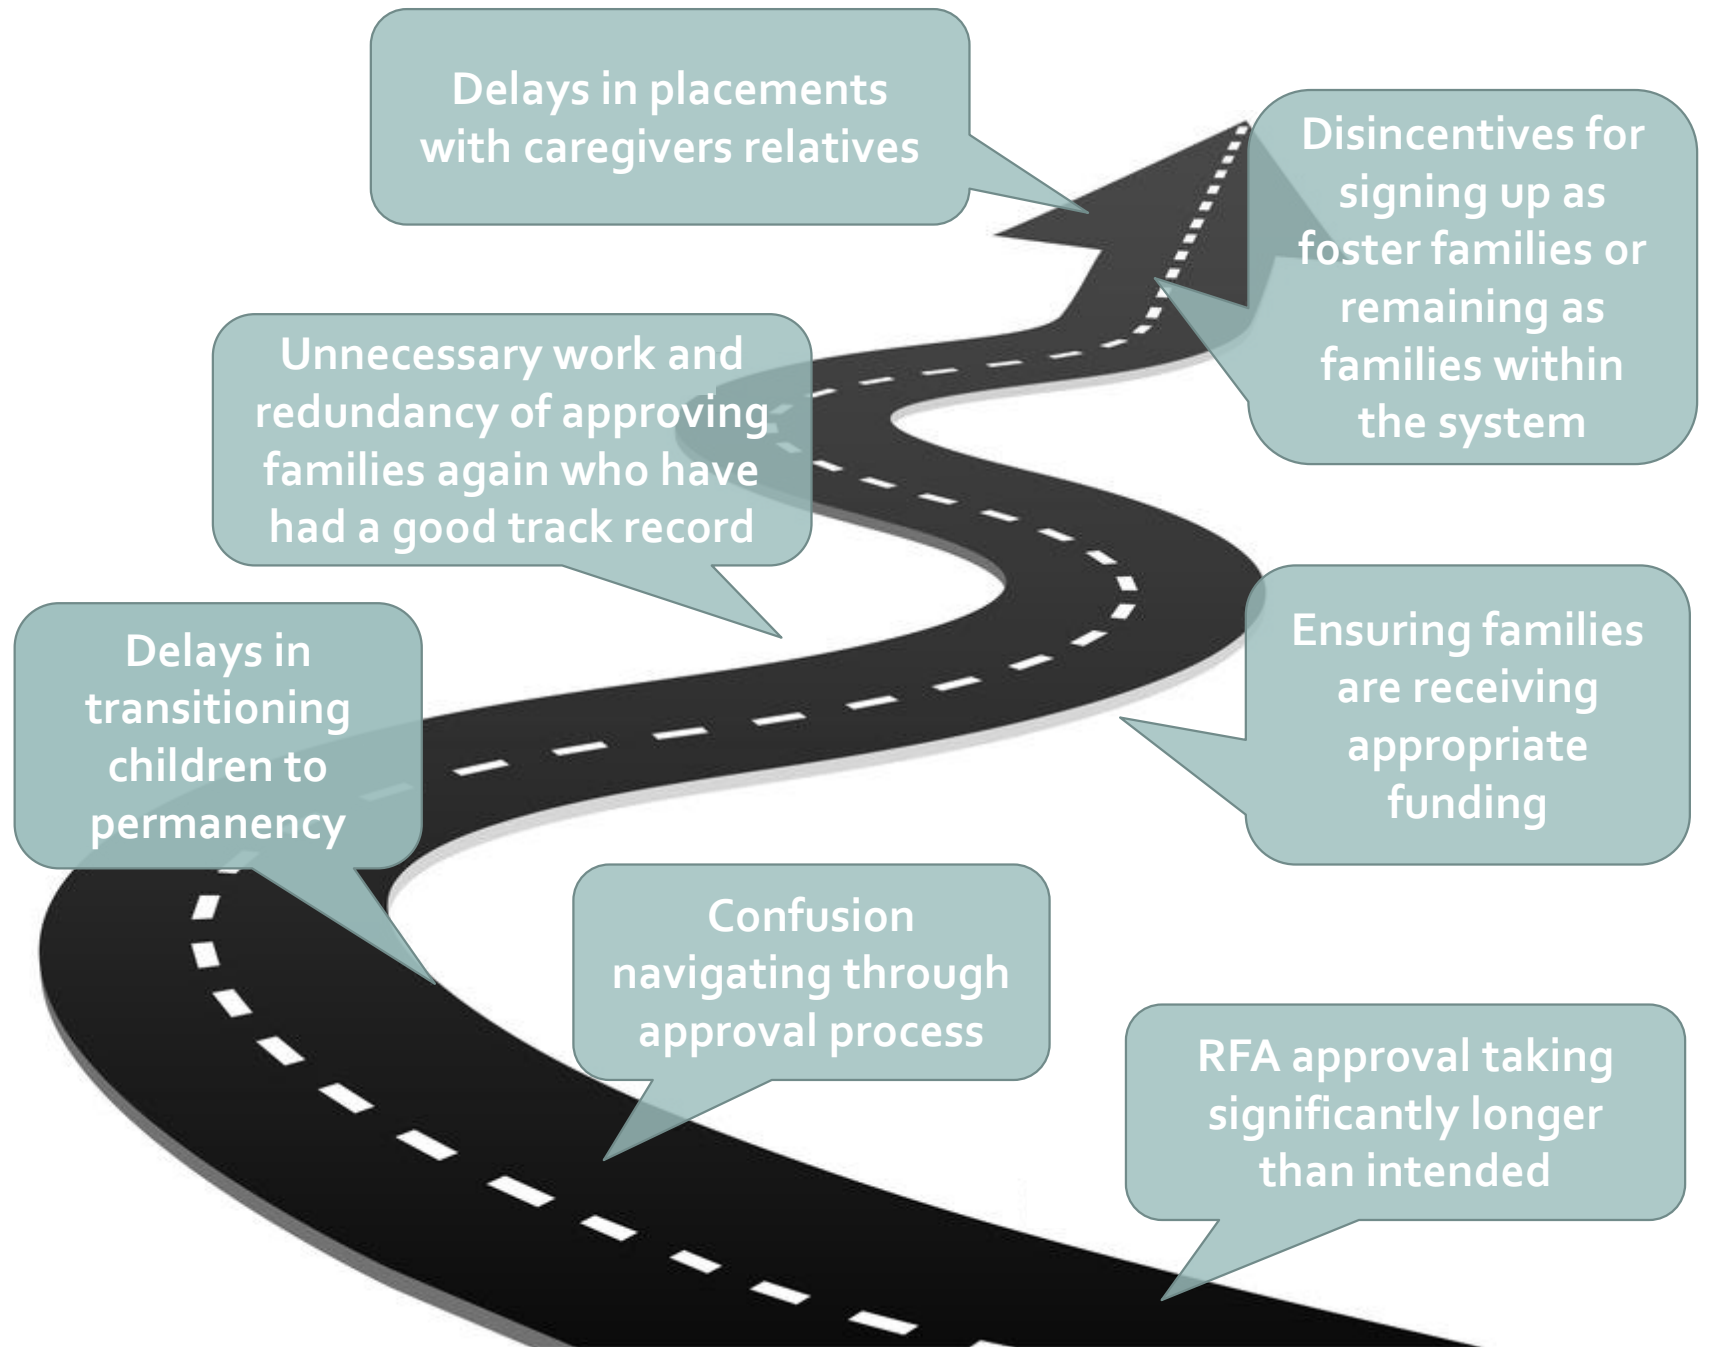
Delays in placements with caregivers relatives

Disincentives for signing up as foster families or remaining as families within the system

Unnecessary work and redundancy of approving families again who have had a good track record

Delays in transitioning children to permanency

Ensuring families are receiving appropriate funding

Confusion navigating through approval process

RFA approval taking significantly longer than intended